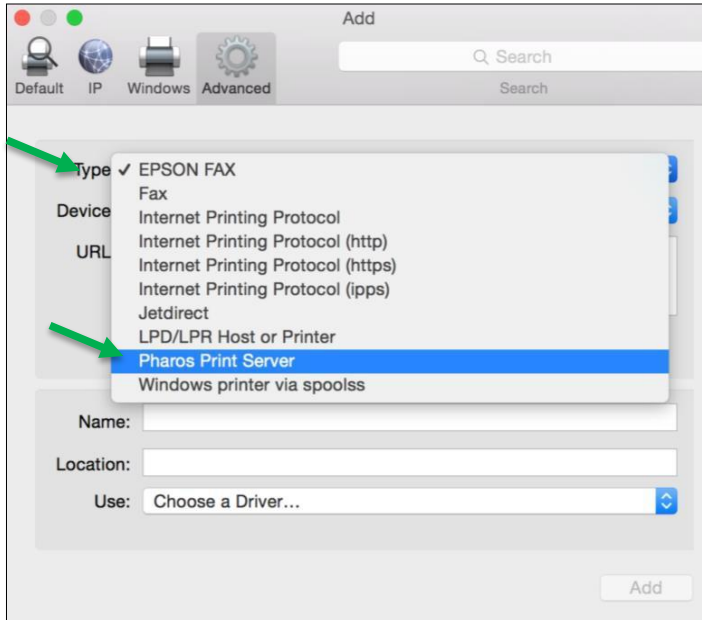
Add

Default IP Windows Advanced

Search

Search

Type ✓ EPSON FAX
Fax
Internet Printing Protocol
Internet Printing Protocol (http)
Internet Printing Protocol (https)
Internet Printing Protocol (ipps)
Jetdirect
LPD/LPR Host or Printer
Pharos Print Server
Windows printer via spoolss

Device

URL

Name:

Location:

Use: Choose a Driver...

Add